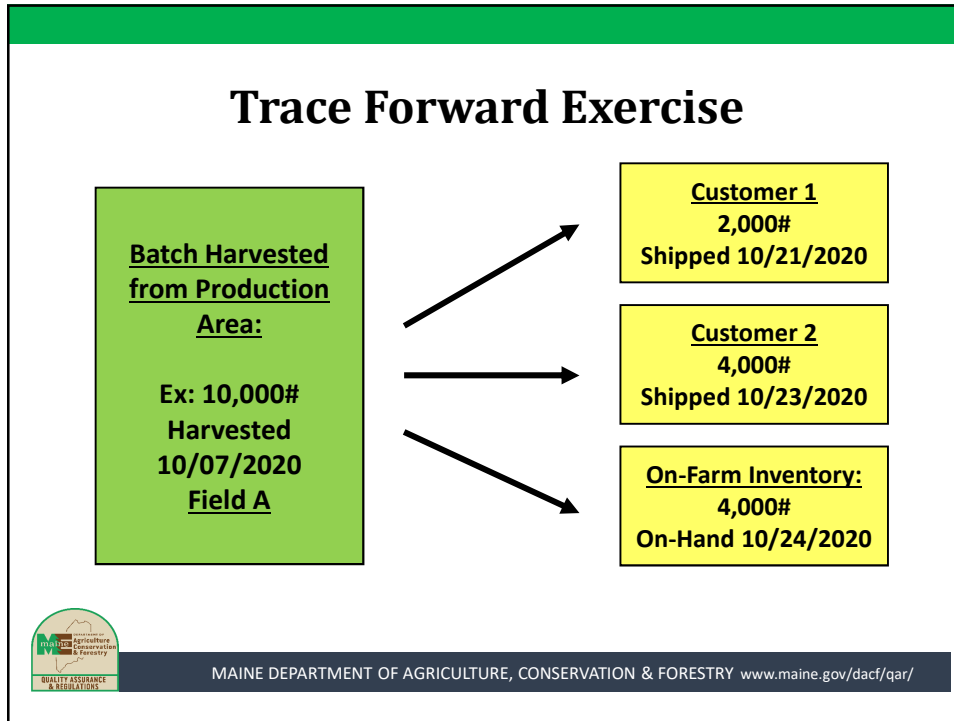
Trace Forward Exercise

Batch Harvested from Production Area:

Ex: 10,000# Harvested 10/07/2020 Field A

Customer 1
2,000#
Shipped 10/21/2020

Customer 2
4,000#
Shipped 10/23/2020

On-Farm Inventory:
4,000#
On-Hand 10/24/2020

maine Department of Agriculture Conservation & Forestry
QUALITY ASSURANCE & REGULATIONS

MAINE DEPARTMENT OF AGRICULTURE, CONSERVATION & FORESTRY www.maine.gov/dacf/qar/